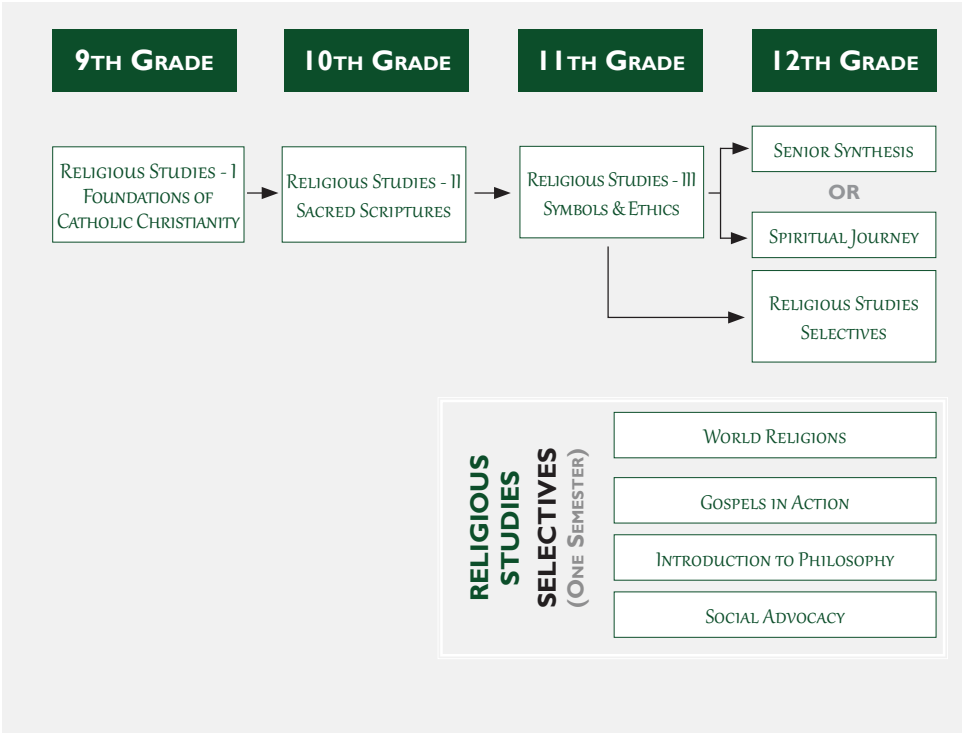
9th Grade

10th Grade

11th Grade

12th Grade

Religious Studies - I Foundations of Catholic Christianity

Religious Studies - II Sacred Scriptures

Religious Studies - III Symbols & Ethics

Senior Synthesis

OR

Spiritual Journey

Religious Studies Selectives

Religious Studies Selectives (One Semester)

World Religions

Gospels in Action

Introduction to Philosophy

Social Advocacy